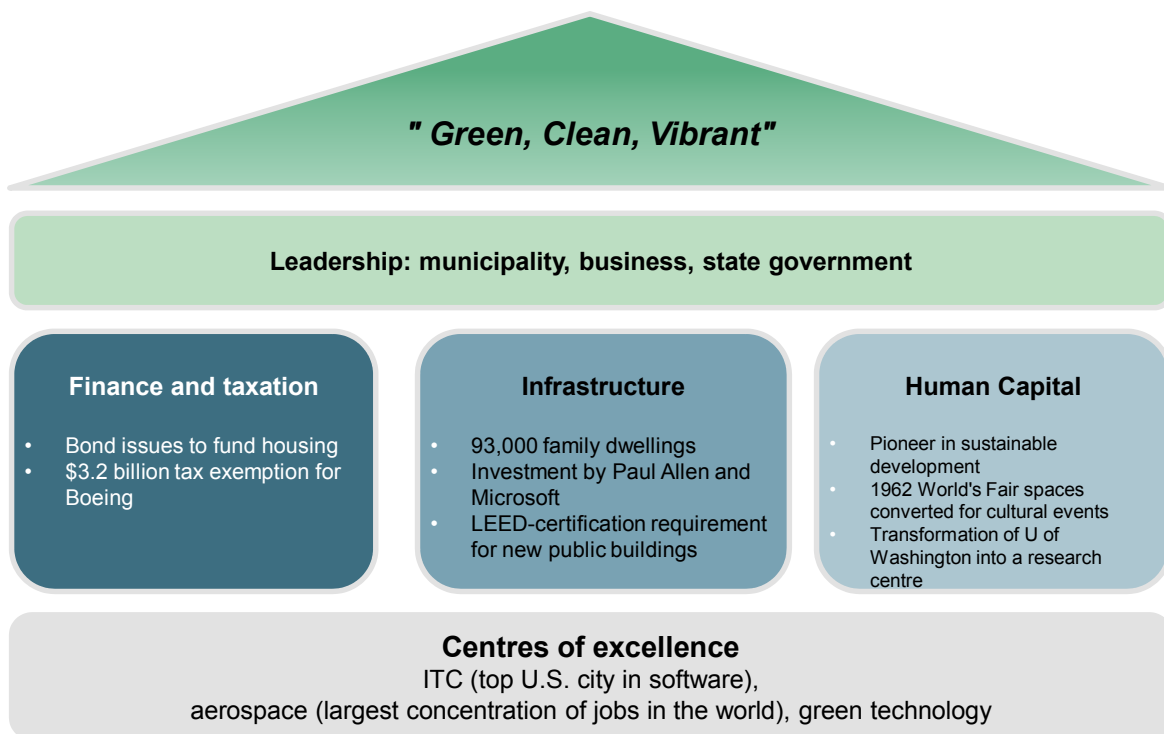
" Green, Clean, Vibrant"

Leadership: municipality, business, state government

Finance and taxation

- Bond issues to fund housing
- \$3.2 billion tax exemption for Boeing

Infrastructure

- 93,000 family dwellings
- Investment by Paul Allen and Microsoft
- LEED-certification requirement for new public buildings

Human Capital

- Pioneer in sustainable development
- 1962 World's Fair spaces converted for cultural events
- Transformation of U of Washington into a research centre

Centres of excellence

ITC (top U.S. city in software), aerospace (largest concentration of jobs in the world), green technology